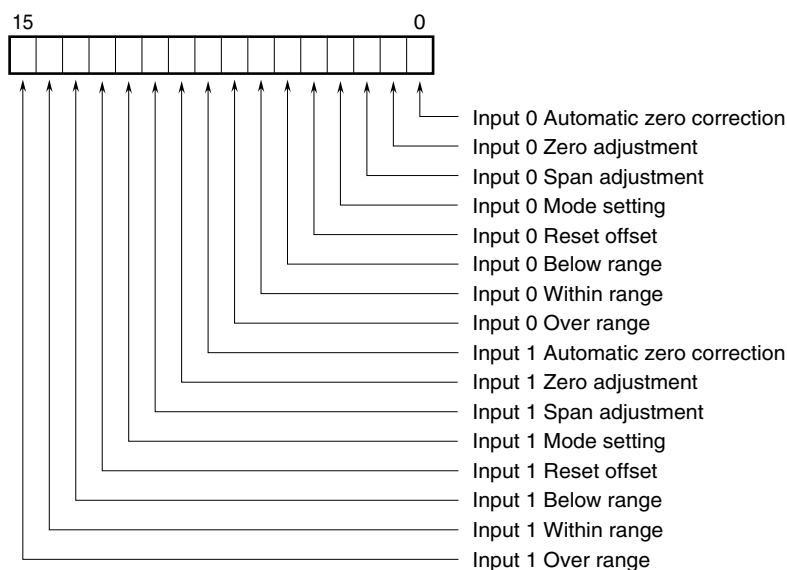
15

0

Input 0 Automatic zero correction
Input 0 Zero adjustment
Input 0 Span adjustment
Input 0 Mode setting
Input 0 Reset offset
Input 0 Below range
Input 0 Within range
Input 0 Over range
Input 1 Automatic zero correction
Input 1 Zero adjustment
Input 1 Span adjustment
Input 1 Mode setting
Input 1 Reset offset
Input 1 Below range
Input 1 Within range
Input 1 Over range